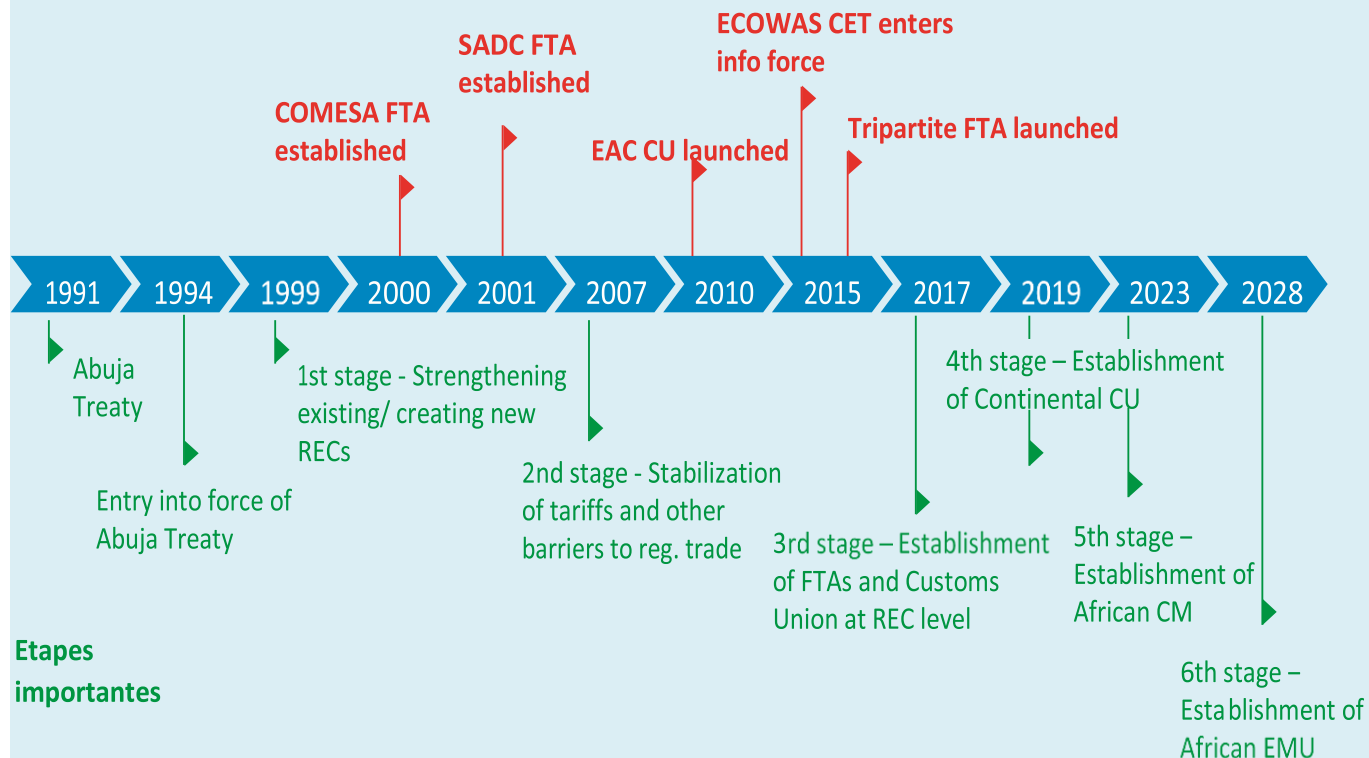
COMESA FTA established

SADC FTA established

EAC CU launched

ECOWAS CET enters info force

Tripartite FTA launched

1991
1994
1999
2000
2001
2007
2010
2015
2017
2019
2023
2028

Abuja Treaty

Entry into force of Abuja Treaty

1st stage - Strengthening existing/ creating new RECs

2nd stage - Stabilization of tariffs and other barriers to reg. trade

3rd stage – Establishment of FTAs and Customs Union at REC level

4th stage – Establishment of Continental CU

5th stage – Establishment of African CM

6th stage – Establishment of African EMU

Etapes importantes